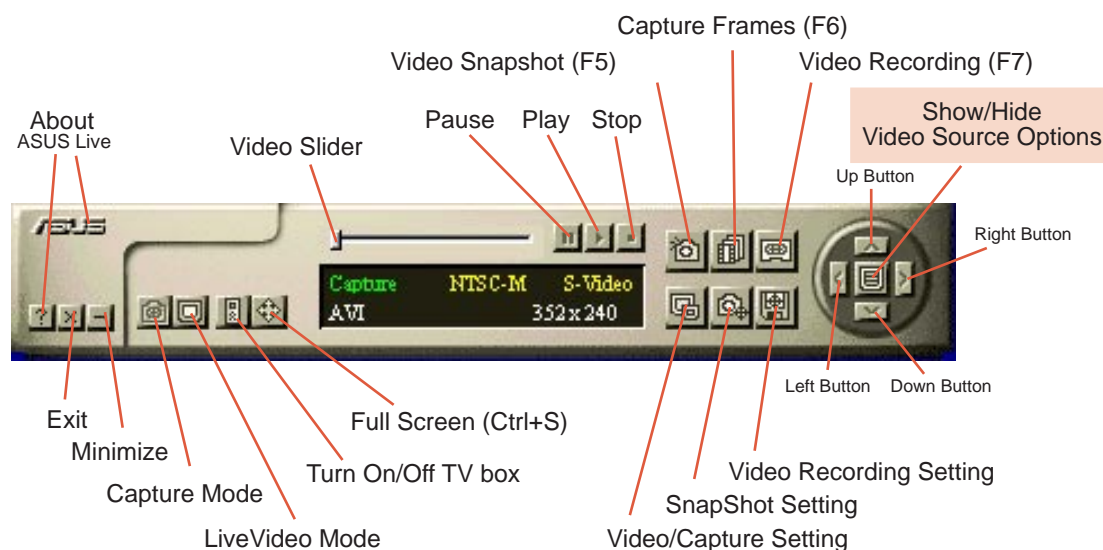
Capture Frames (F6)
Video Snapshot (F5)
Video Recording (F7)
About
ASUS Live
Pause
Play
Stop
Show/Hide
Video Source Options
Video Slider
Up Button
Right Button
ASUS
Capture
NTSC-M
S-Video
AVI
352x240
Left Button
Down Button
Exit
Minimize
Full Screen (Ctrl+S)
Turn On/Off TV box
Video Recording Setting
Capture Mode
SnapShot Setting
LiveVideo Mode
Video/Capture Setting